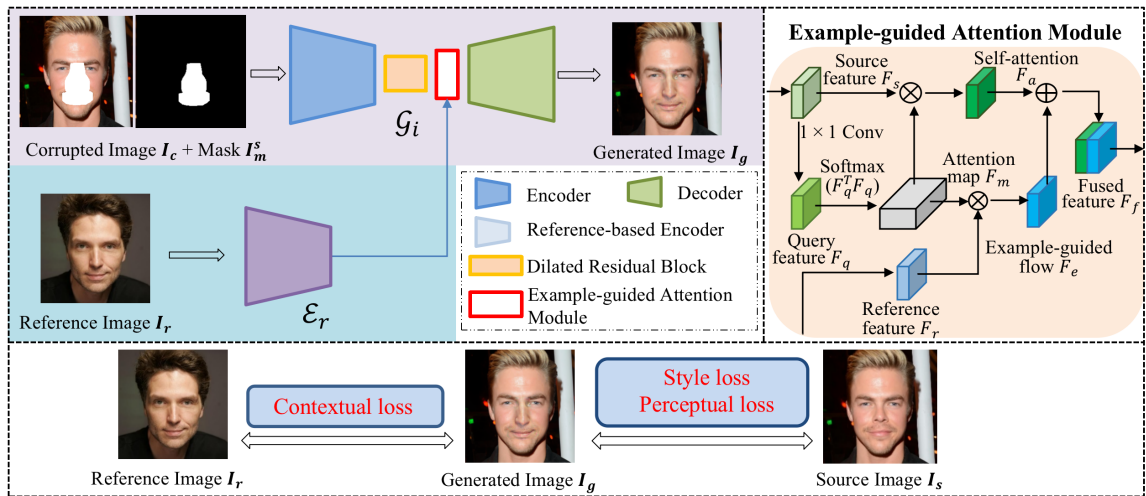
Corrupted Image $\boldsymbol{I_c}$ + Mask $\boldsymbol{I_m^s}$

$\mathcal{G}_i$

Generated Image $\boldsymbol{I_g}$

Reference Image $\boldsymbol{I_r}$

$\mathcal{E}_r$

Encoder

Decoder

Reference-based Encoder

Dilated Residual Block

Example-guided Attention Module

Example-guided Attention Module

Source feature $F_s$

Self-attention $F_a$

$1 \times 1$ Conv

Softmax $(F_q^T F_q)$

Attention map $F_m$

Fused feature $F_f$

Query feature $F_q$

Example-guided flow $F_e$

Reference feature $F_r$

Contextual loss

Style loss
Perceptual loss

Reference Image $\boldsymbol{I_r}$

Generated Image $\boldsymbol{I_g}$

Source Image $\boldsymbol{I_s}$